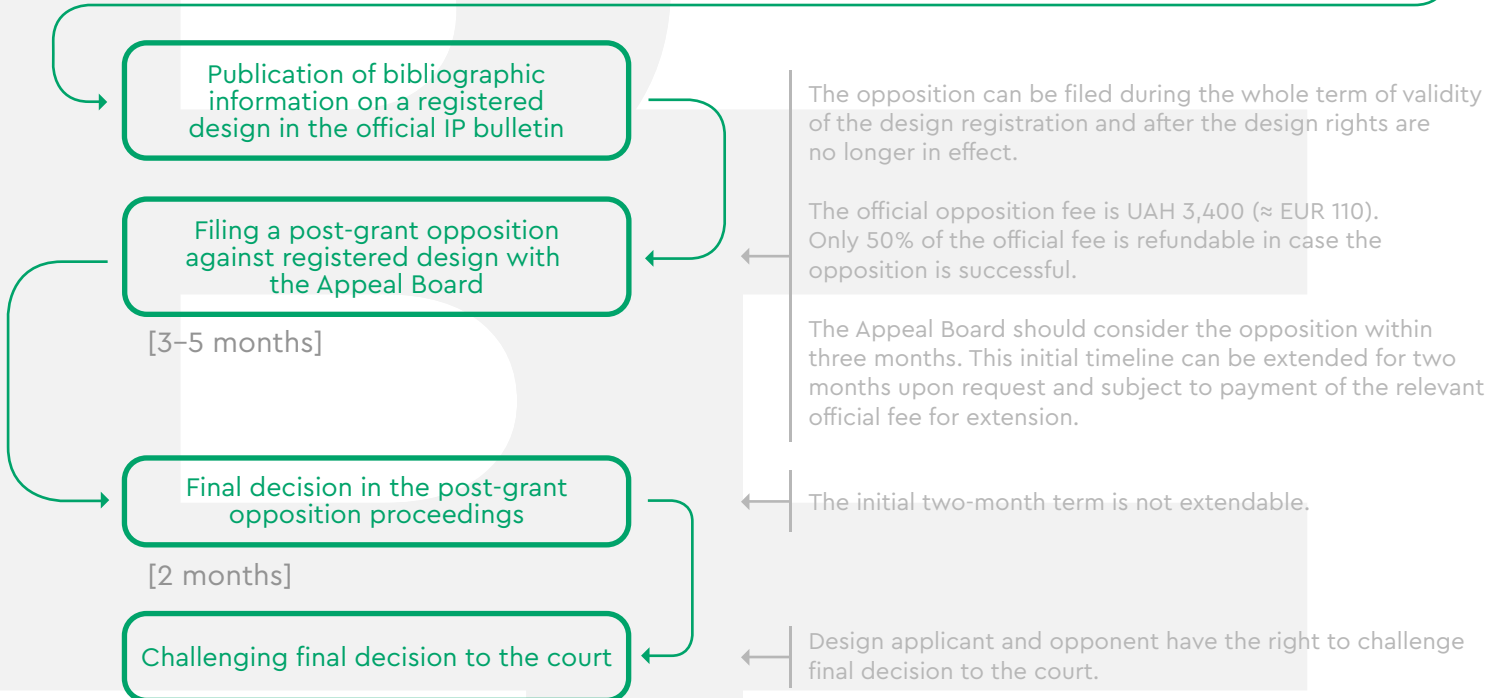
Publication of bibliographic information on a registered design in the official IP bulletin

Filing a post-grant opposition against registered design with the Appeal Board

[3–5 months]

Final decision in the post-grant opposition proceedings

[2 months]

Challenging final decision to the court

The opposition can be filed during the whole term of validity of the design registration and after the design rights are no longer in effect.

The official opposition fee is UAH 3,400 (≈ EUR 110). Only 50% of the official fee is refundable in case the opposition is successful.

The Appeal Board should consider the opposition within three months. This initial timeline can be extended for two months upon request and subject to payment of the relevant official fee for extension.

The initial two-month term is not extendable.

Design applicant and opponent have the right to challenge final decision to the court.